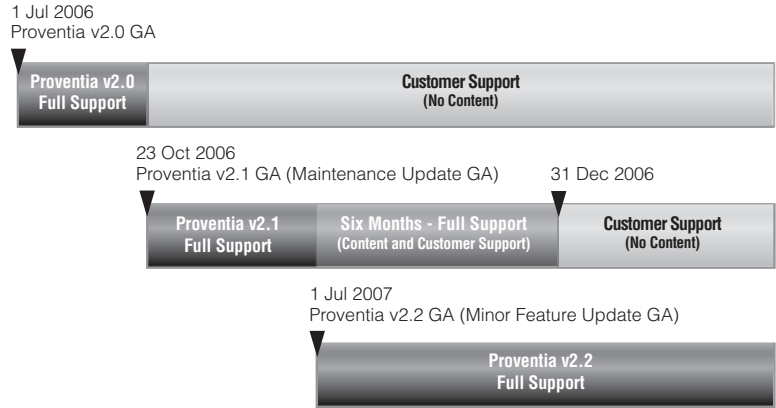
1 Jul 2006
Proventia v2.0 GA

Proventia v2.0
Full Support

Customer Support
(No Content)

23 Oct 2006
Proventia v2.1 GA (Maintenance Update GA)

31 Dec 2006

Proventia v2.1
Full Support

Six Months - Full Support
(Content and Customer Support)

Customer Support
(No Content)

1 Jul 2007
Proventia v2.2 GA (Minor Feature Update GA)

Proventia v2.2
Full Support